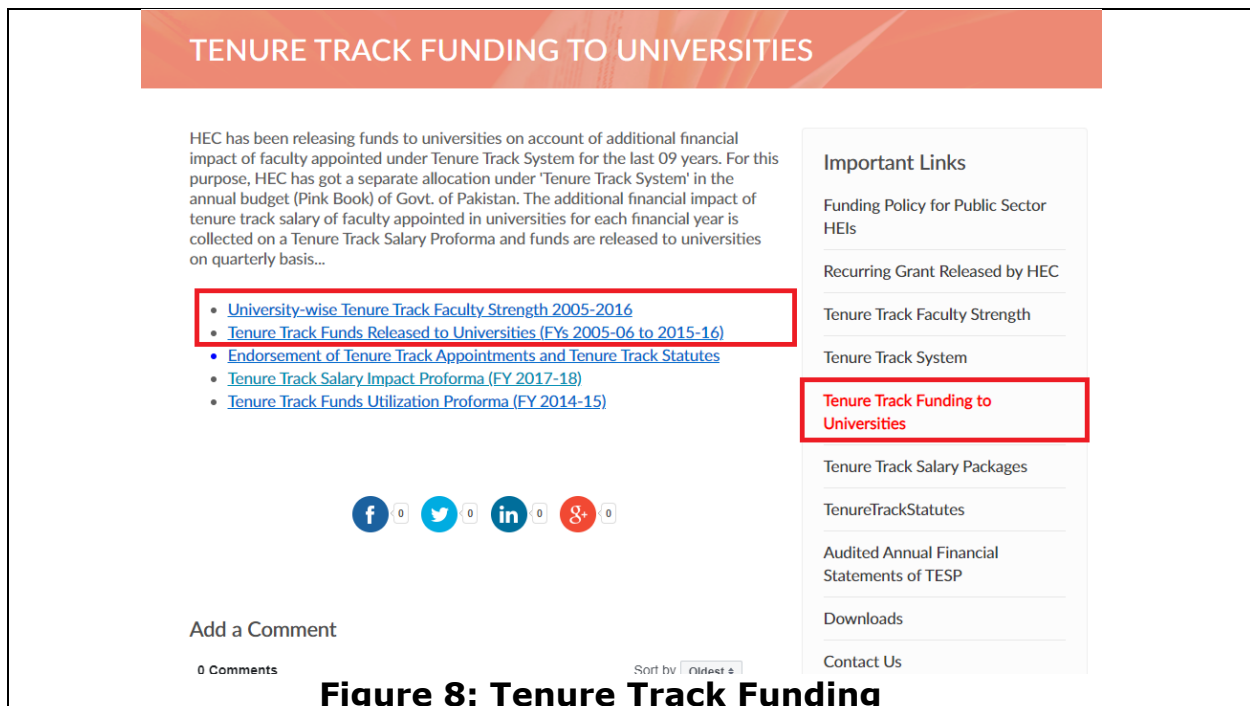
TENURE TRACK FUNDING TO UNIVERSITIES

HEC has been releasing funds to universities on account of additional financial impact of faculty appointed under Tenure Track System for the last 09 years. For this purpose, HEC has got a separate allocation under 'Tenure Track System' in the annual budget (Pink Book) of Govt. of Pakistan. The additional financial impact of tenure track salary of faculty appointed in universities for each financial year is collected on a Tenure Track Salary Proforma and funds are released to universities on quarterly basis...

- University-wise Tenure Track Faculty Strength 2005-2016
- Tenure Track Funds Released to Universities (FYs 2005-06 to 2015-16)
- Endorsement of Tenure Track Appointments and Tenure Track Statutes
- Tenure Track Salary Impact Proforma (FY 2017-18)
- Tenure Track Funds Utilization Proforma (FY 2014-15)

f 0 0 in 0 g+ 0

Add a Comment

0 Comments

Sort by Oldest

Important Links

Funding Policy for Public Sector HEIs

Recurring Grant Released by HEC

Tenure Track Faculty Strength

Tenure Track System

Tenure Track Funding to Universities

Tenure Track Salary Packages

TenureTrackStatutes

Audited Annual Financial Statements of TESP

Downloads

Contact Us

Figure 8: Tenure Track Funding